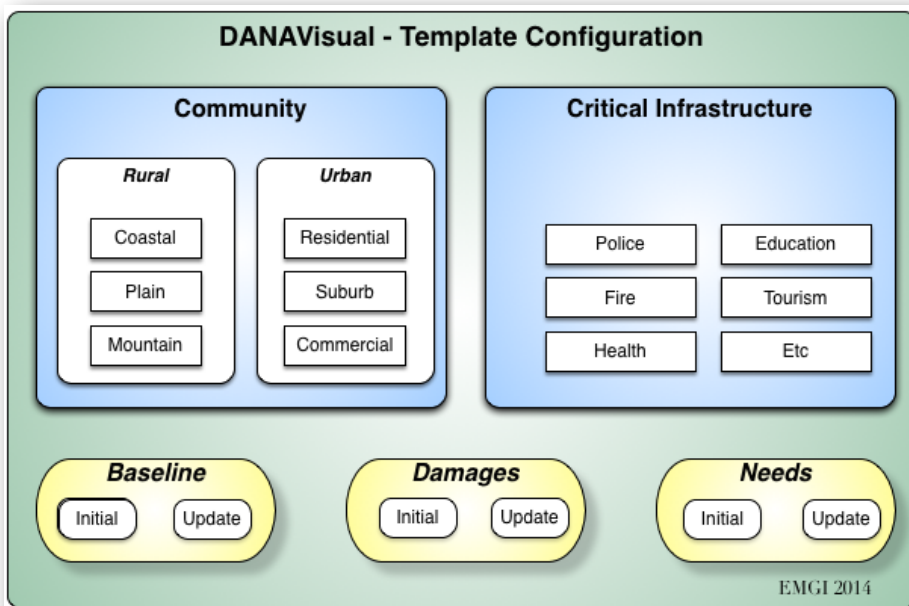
DANAVisual - Template Configuration

Community

Rural

Coastal

Plain

Mountain

Urban

Residential

Suburb

Commercial

Critical Infrastructure

Police

Fire

Health

Education

Tourism

Etc

Baseline

Initial

Update

Damages

Initial

Update

Needs

Initial

Update

EMGI 2014